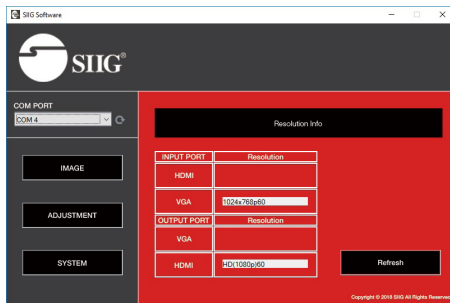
SIIG Software

SIIG®

COM PORT

COM 4

IMAGE

ADJUSTMENT

SYSTEM

Resolution Info

| INPUT PORT | Resolution |
|---|---|
| HDMI | |
| VGA | 1024x768p60 |
| OUTPUT PORT | Resolution |
| VGA | |
| HDMI | HD(1080p)60 |

Refresh

Copyright © 2018 SIIG All Rights Reserved